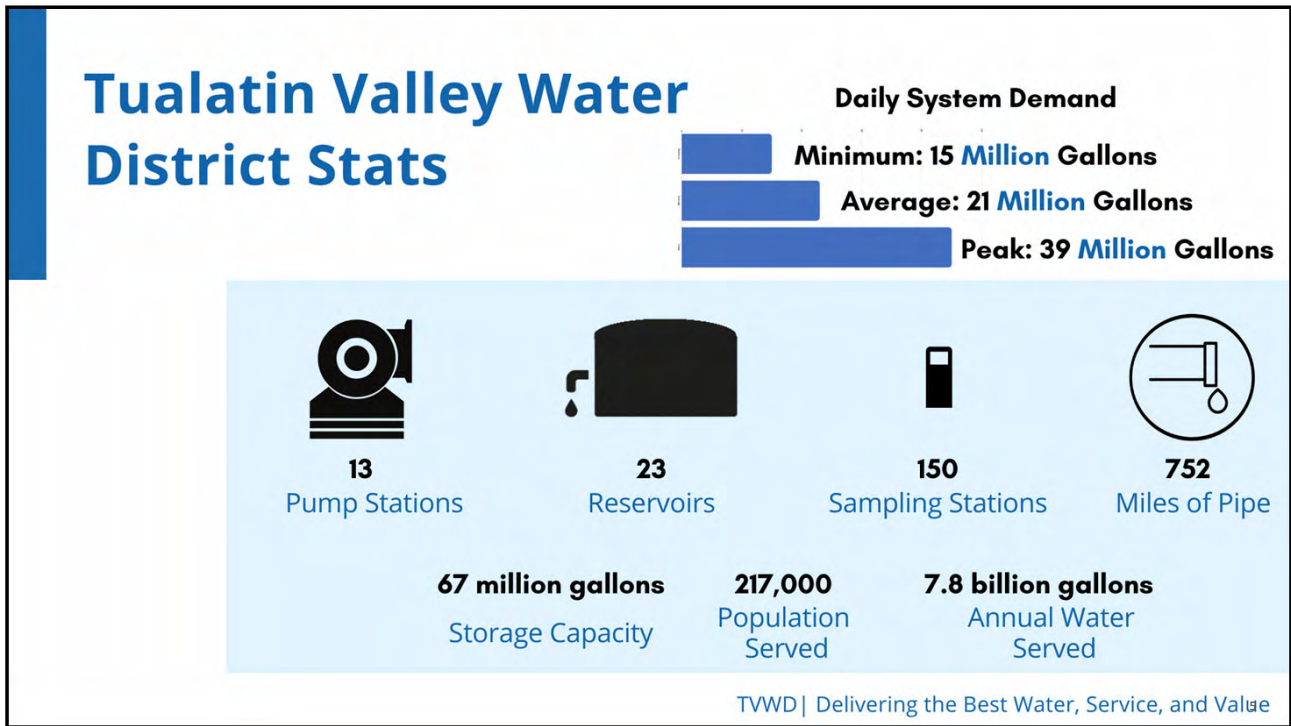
Tualatin Valley Water District Stats

Daily System Demand

Minimum: 15 Million Gallons

Average: 21 Million Gallons

Peak: 39 Million Gallons

13
Pump Stations

23
Reservoirs

150
Sampling Stations

752
Miles of Pipe

67 million gallons
Storage Capacity

217,000
Population Served

7.8 billion gallons
Annual Water Served

TVWD| Delivering the Best Water, Service, and Value